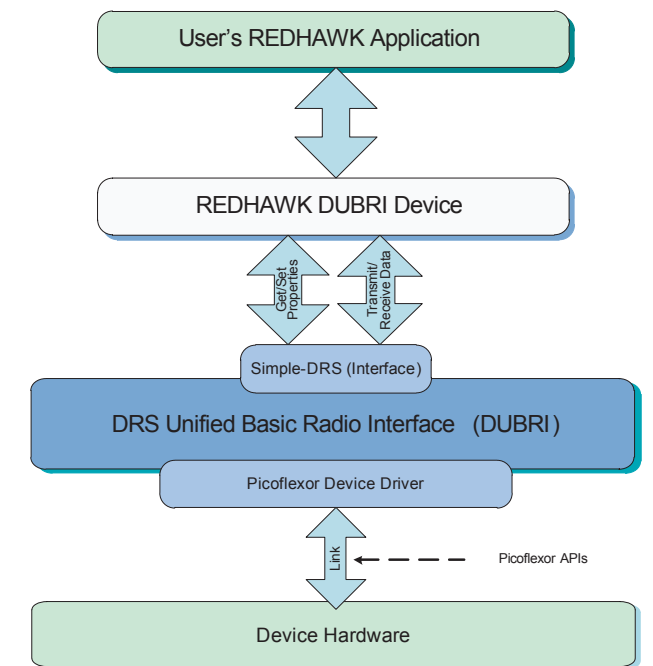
User's REDHAWK Application

REDHAWK DUBRI Device

Get/Set Properties

Transmit/ Receive Data

Simple-DRS (Interface)

DRS Unified Basic Radio Interface (DUBRI)

Picoflexor Device Driver

Link

Picoflexor APIs

Device Hardware